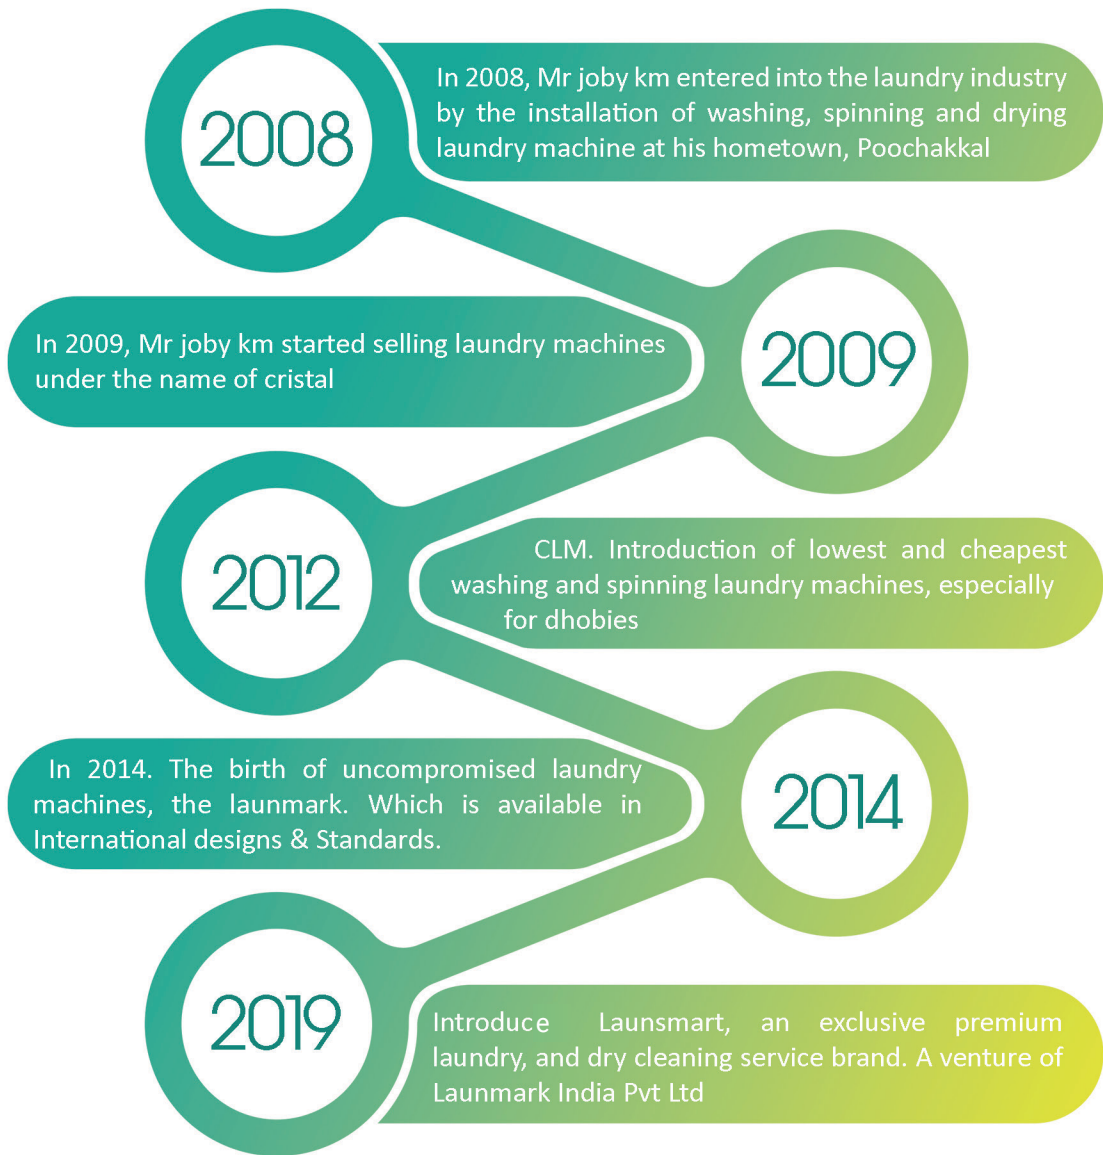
2008

In 2008, Mr joby km entered into the laundry industry by the installation of washing, spinning and drying laundry machine at his hometown, Poochakkal

2009

In 2009, Mr joby km started selling laundry machines under the name of cristal

2012

CLM. Introduction of lowest and cheapest washing and spinning laundry machines, especially for dhobies

2014

In 2014. The birth of uncompromised laundry machines, the launmark. Which is available in International designs & Standards.

2019

Introduce Launsmart, an exclusive premium laundry, and dry cleaning service brand. A venture of Launmark India Pvt Ltd